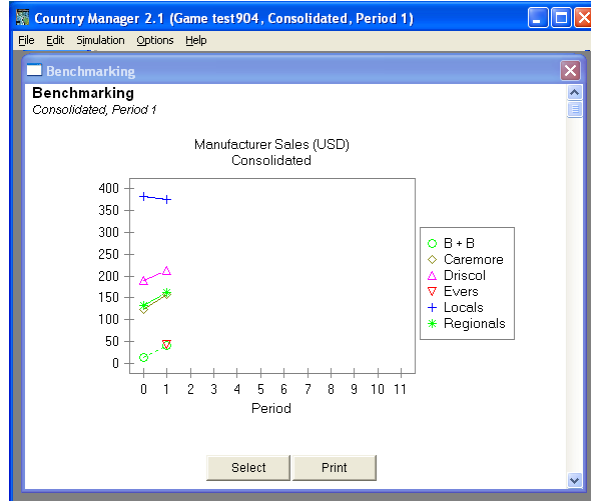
Country Manager 2.1 (Game test904, Consolidated, Period 1)

File Edit Simulation Options Help

Benchmarking

Benchmarking
Consolidated, Period 1

Manufacturer Sales (USD)
Consolidated

400
350
300
250
200
150
100
50
0

0 1 2 3 4 5 6 7 8 9 10 11
Period

B + B
Caremore
Driscol
Evers
Locals
Regionals

Select Print